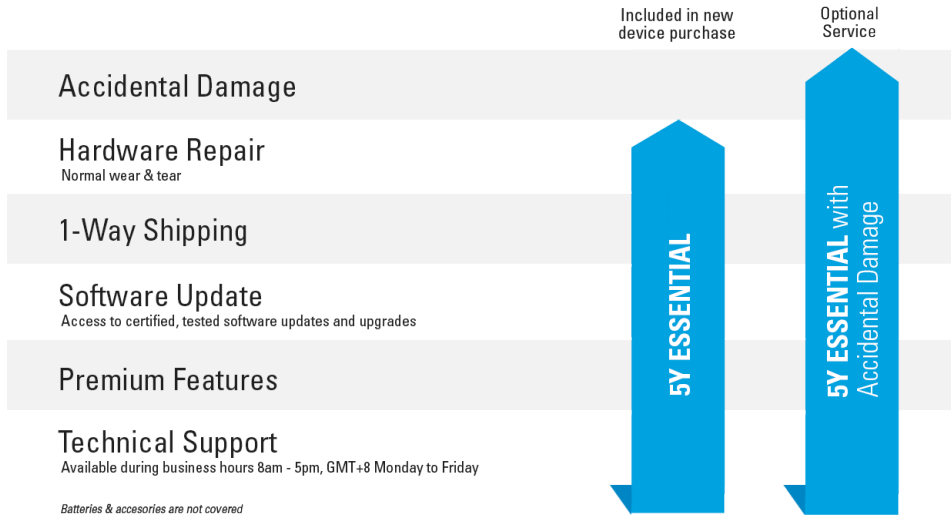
Included in new device purchase

Optional Service

Accidental Damage

Hardware Repair
Normal wear & tear

1-Way Shipping

Software Update
Access to certified, tested software updates and upgrades

Premium Features

Technical Support
Available during business hours 8am - 5pm, GMT+8 Monday to Friday

Batteries & accesories are not covered

5Y ESSENTIAL

5Y ESSENTIAL with Accidental Damage